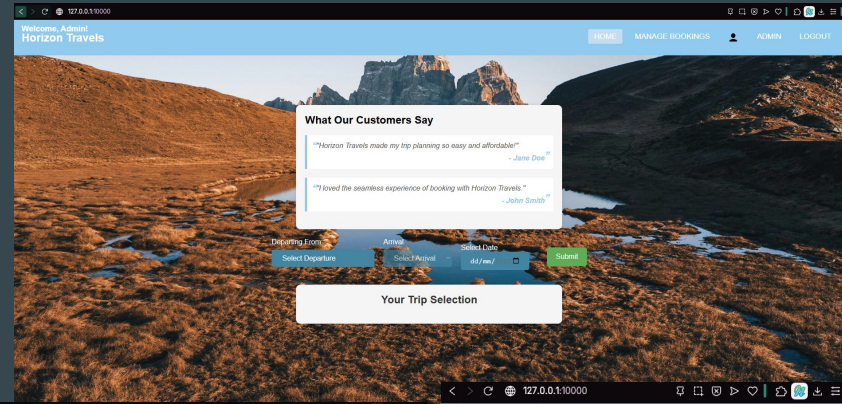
127.0.0.1:10000

Welcome, Admin!
Horizon Travels

HOME MANAGE BOOKINGS ADMIN LOGOUT

What Our Customers Say

"Horizon Travels made my trip planning so easy and affordable!"
- Jane Doe

"I loved the seamless experience of booking with Horizon Travels."
- John Smith

Departing From
Select Departure

Arrival
Select Arrival

Select Date
dd/mm/

Submit

Your Trip Selection

127.0.0.1:10000